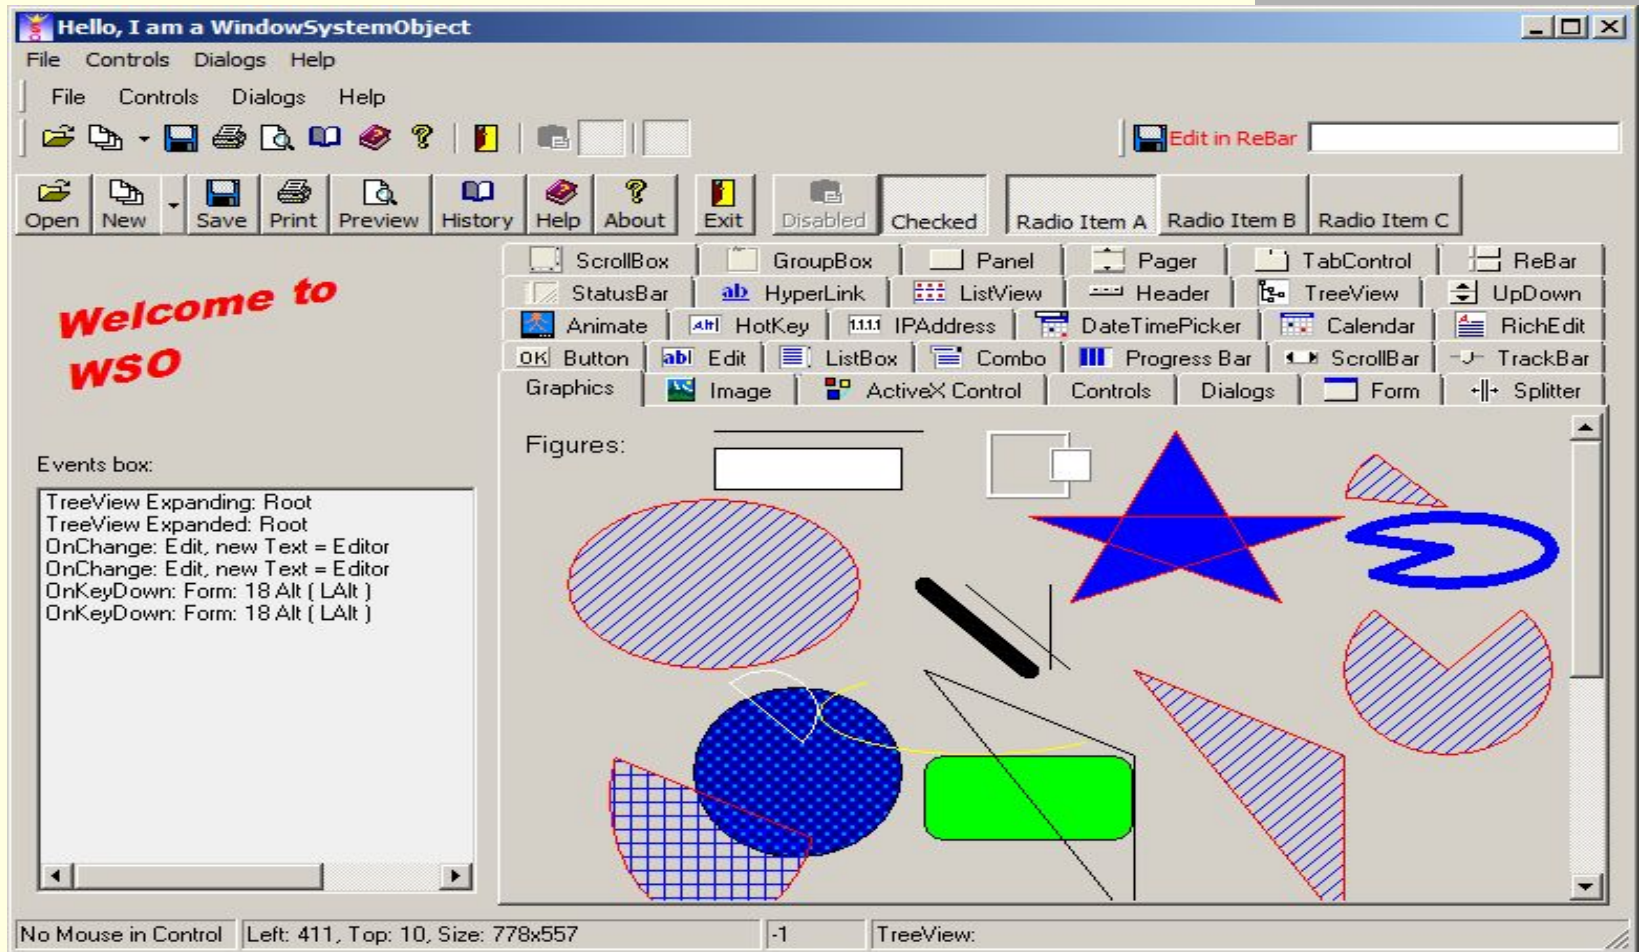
Hello, I am a WindowSystemObject

File Controls Dialogs Help

File Controls Dialogs Help

Edit in ReBar

Open New Save Print Preview History Help About Exit Disabled Checked Radio Item A Radio Item B Radio Item C

ScrollBox GroupBox Panel Pager TabControl ReBar
StatusBar HyperLink ListView Header TreeView UpDown
Animate HotKey IPAddress DateTimePicker Calendar RichEdit
Button Edit ListBox Combo Progress Bar ScrollBar TrackBar
Graphics Image ActiveX Control Controls Dialogs Form Splitter

Welcome to WSO

Events box:

TreeView Expanding: Root
TreeView Expanded: Root
OnChange: Edit, new Text = Editor
OnChange: Edit, new Text = Editor
OnKeyDown: Form: 18 Alt ( LAlt )
OnKeyDown: Form: 18 Alt ( LAlt )

Figures:

No Mouse in Control | Left: 411, Top: 10, Size: 778x557 | -1 | TreeView: